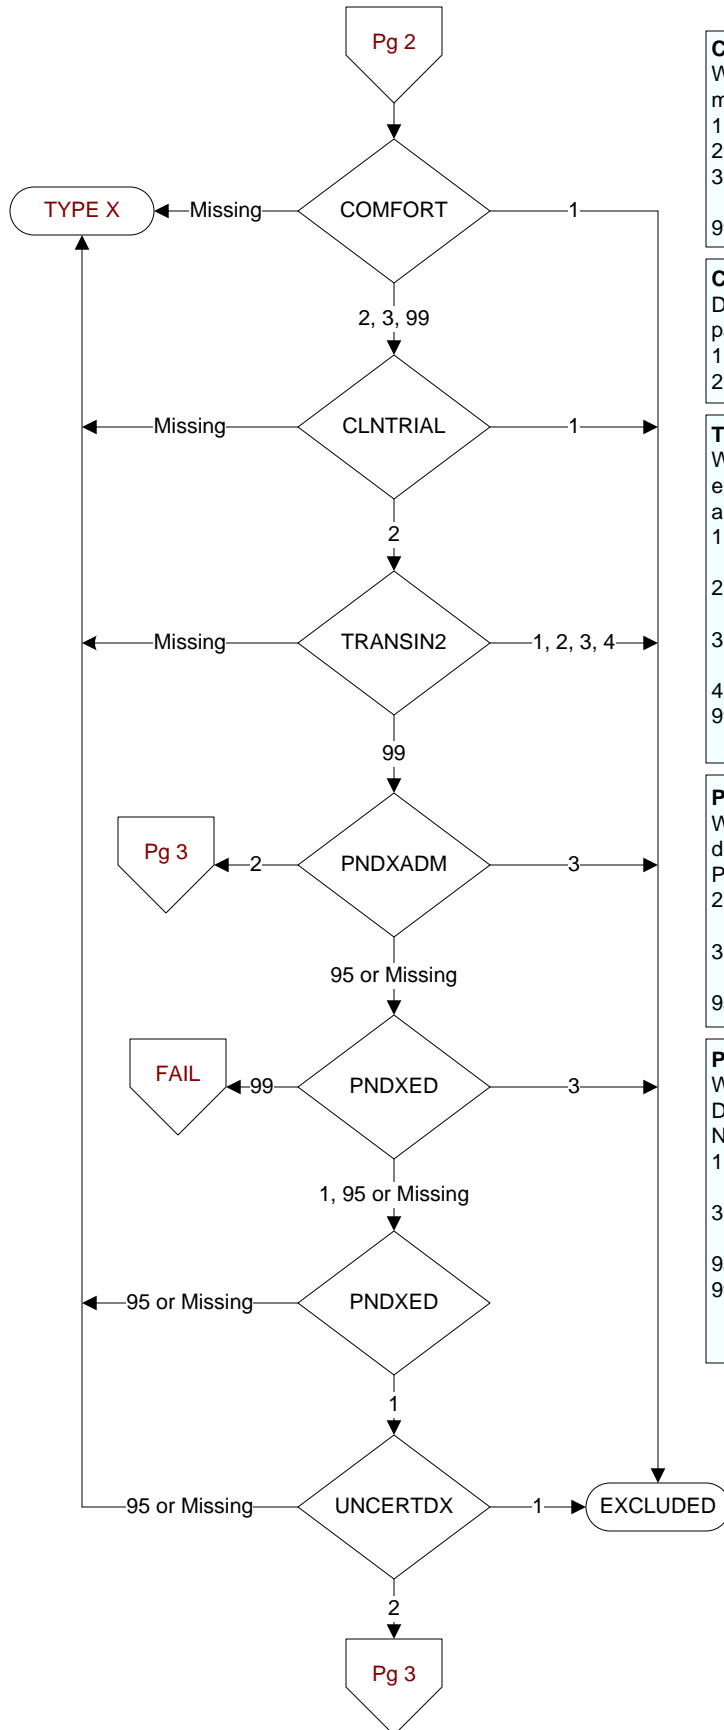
Pg 2

TYPE X

Missing

COMFORT

1

2, 3, 99

Missing

CLNTRIAL

1

2

Missing

TRANSIN2

1, 2, 3, 4

99

Pg 3

2

PNDXADM

3

95 or Missing

FAIL

99

PNDXED

3

1, 95 or Missing

95 or Missing

PNDXED

1

95 or Missing

UNCERTDX

1

EXCLUDED

2

Pg 3

C
W
m
1
2
3

9

C
D
p
1
2

T
W
e
a
1

2

3

4
9

P
W
d
P
2

3

9

P
W
D
N
1

3

9
9